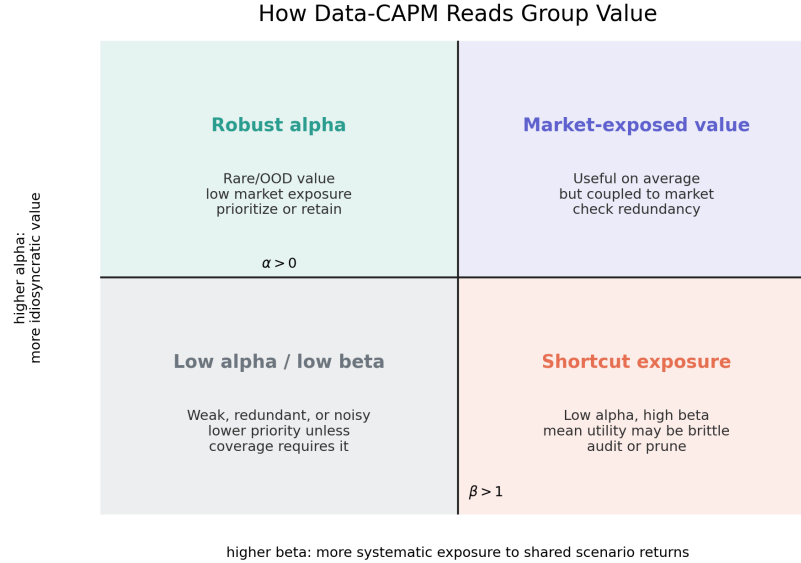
How Data-CAPM Reads Group Value

higher alpha:
more idiosyncratic value

Robust alpha

Rare/OOD value
low market exposure
prioritize or retain

$\alpha > 0$

Market-exposed value

Useful on average
but coupled to market
check redundancy

Low alpha / low beta

Weak, redundant, or noisy
lower priority unless
coverage requires it

Shortcut exposure

Low alpha, high beta
mean utility may be brittle
audit or prune

$\beta > 1$

higher beta: more systematic exposure to shared scenario returns